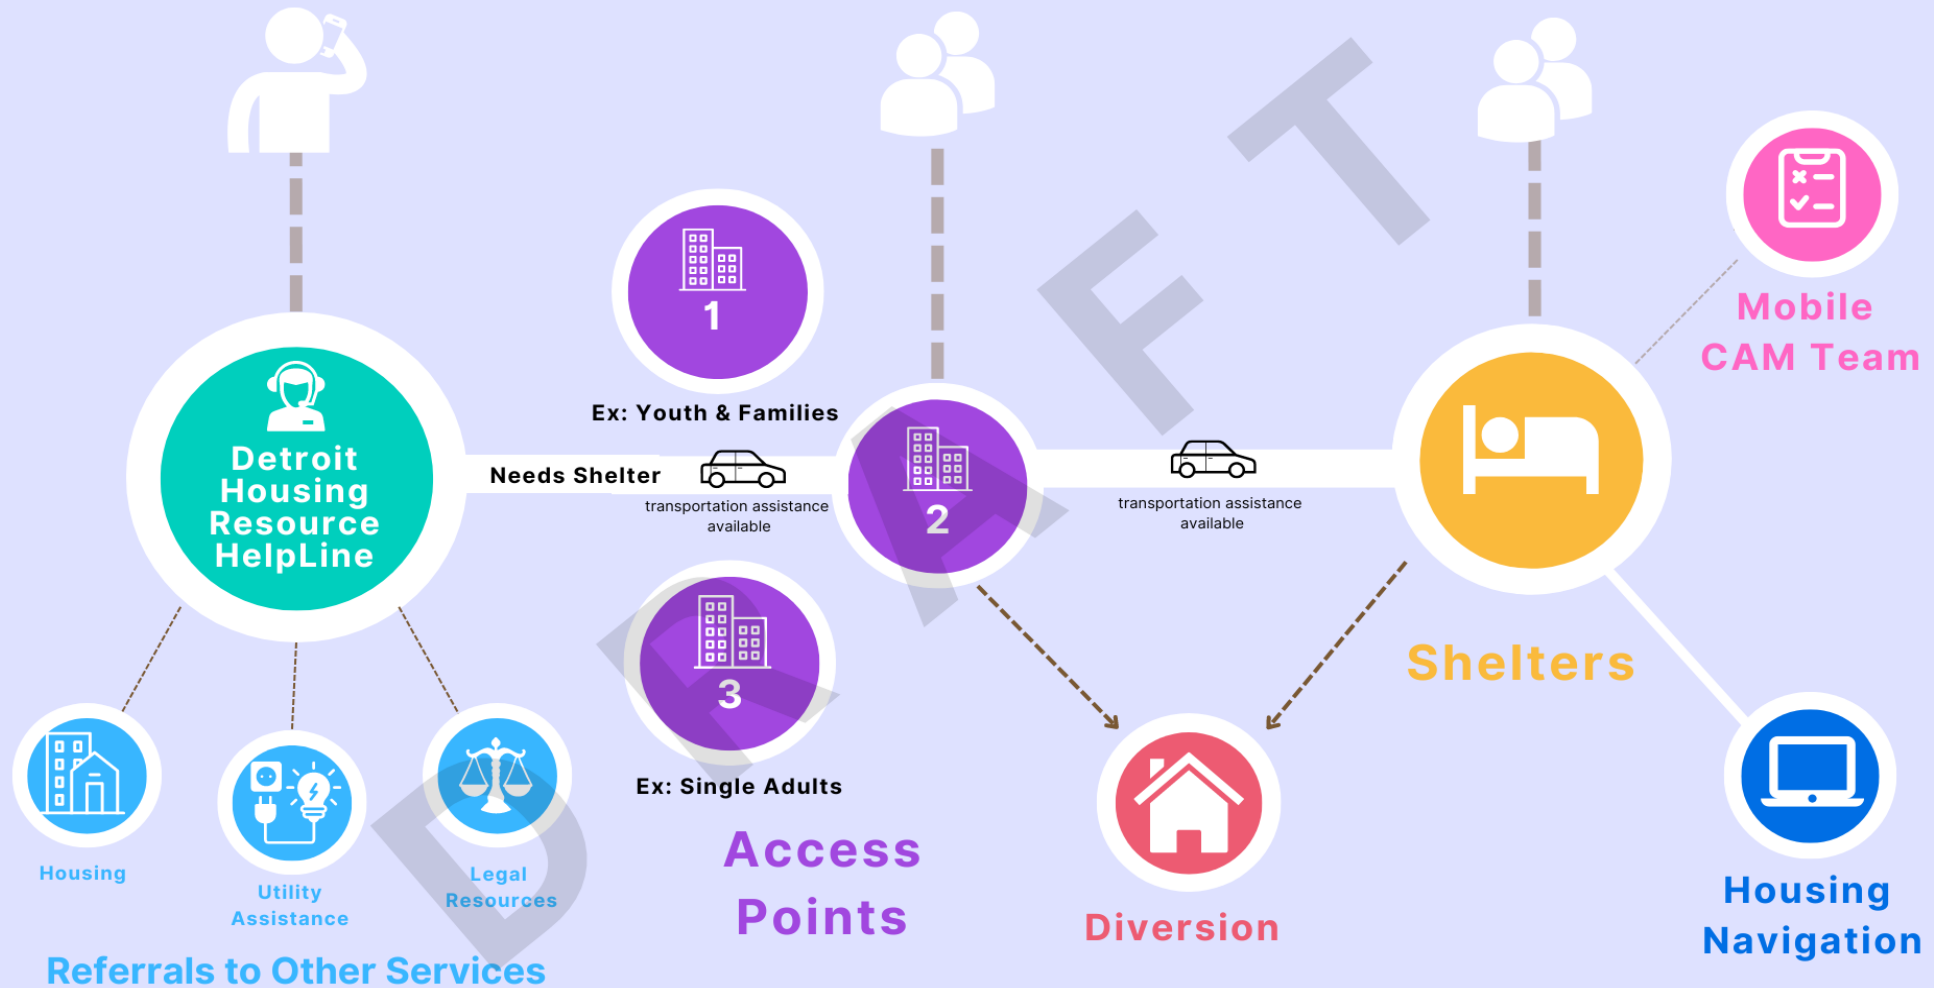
Detroit Housing Resource HelpLine

Needs Shelter

transportation assistance available

1

Ex: Youth & Families

2

3

Ex: Single Adults

transportation assistance available

Mobile CAM Team

Shelters

Housing

Utility Assistance

Legal Resources

Referrals to Other Services

Access Points

Diversion

Housing Navigation

DRAFT